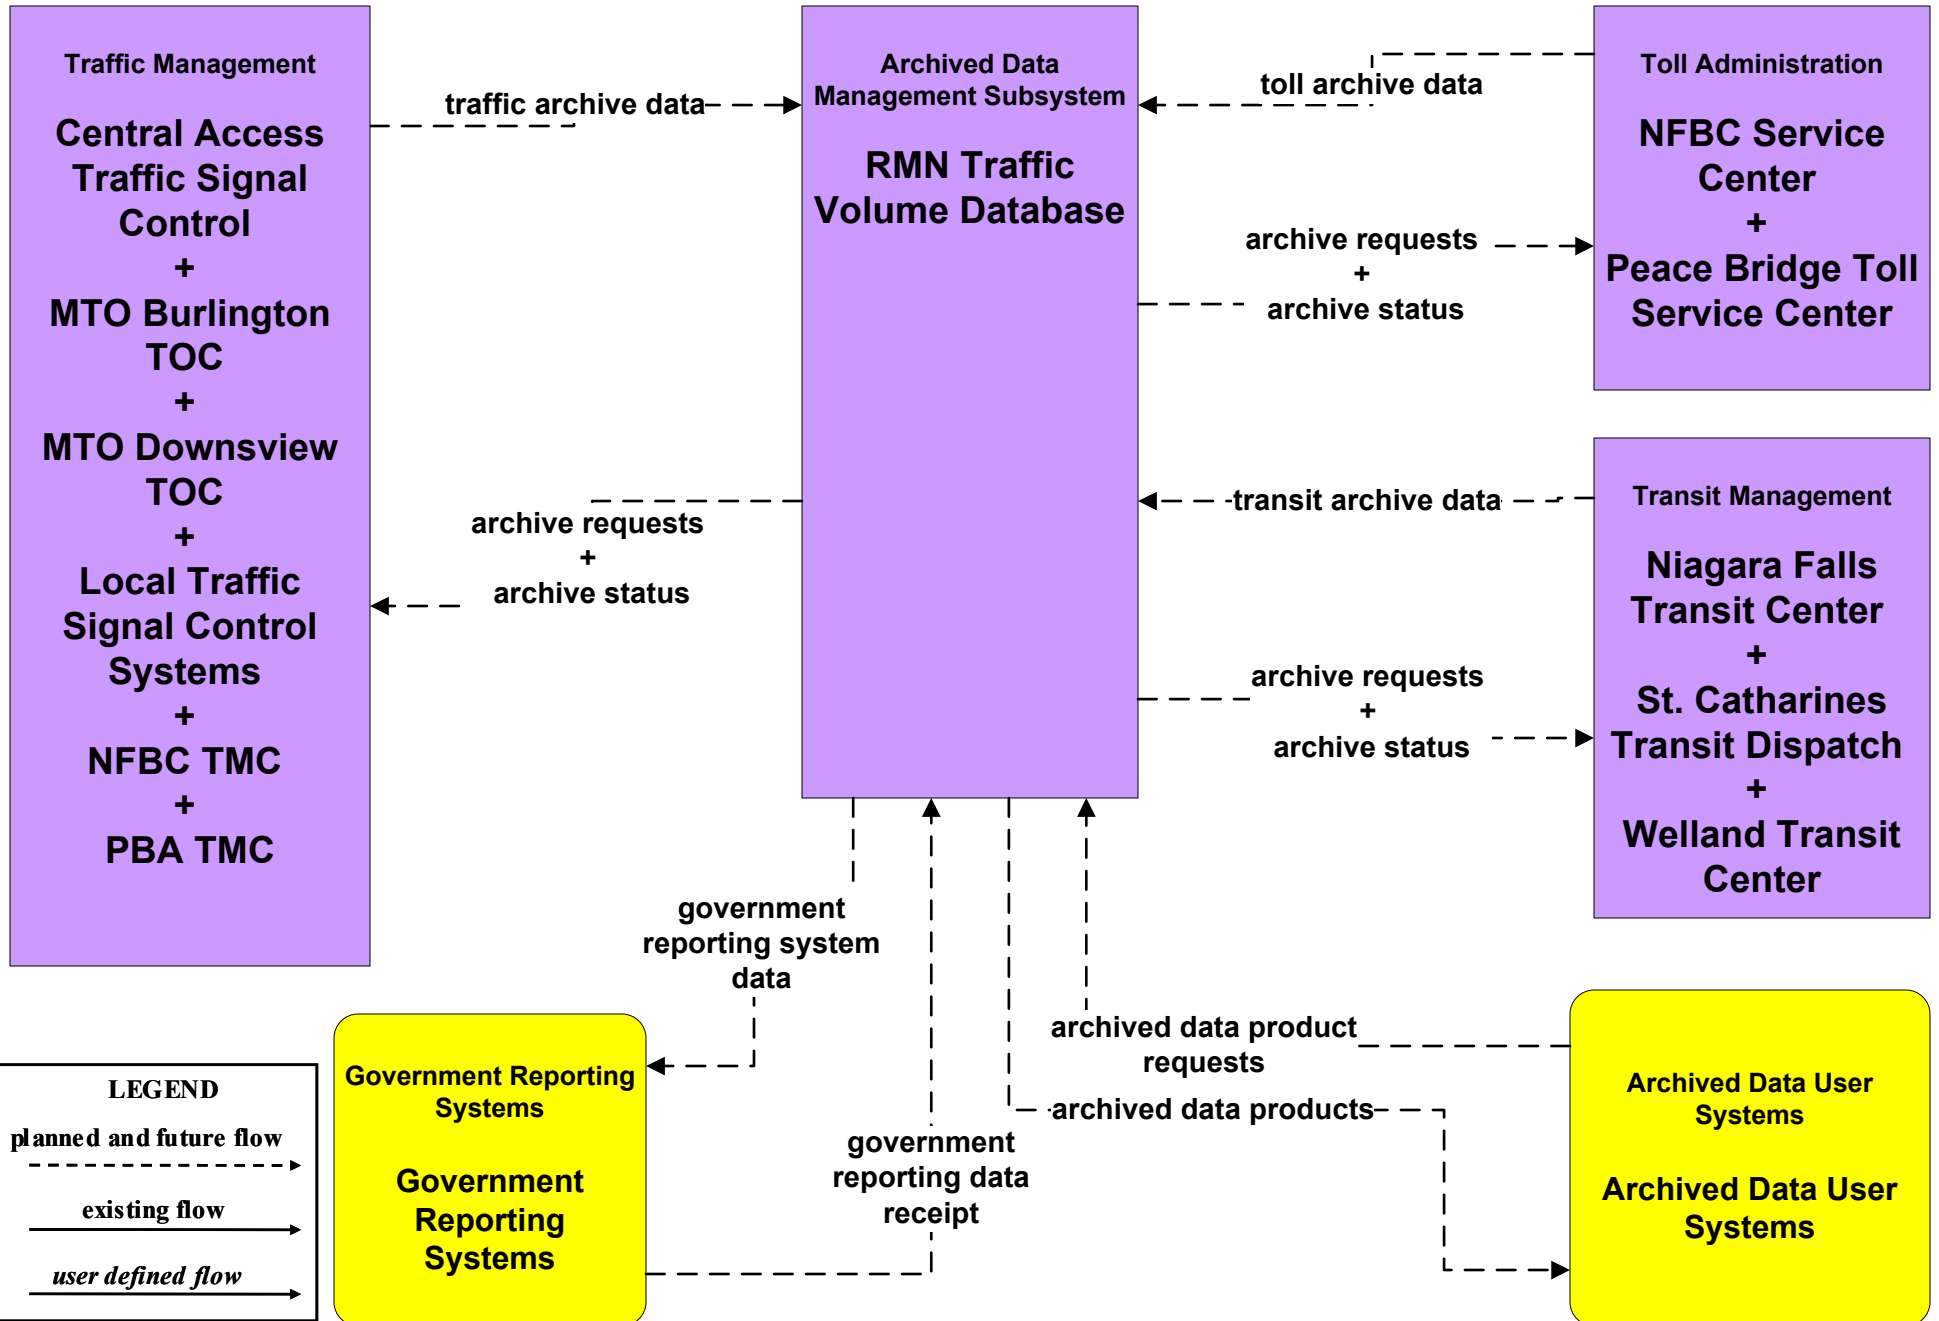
Traffic Management

Central Access Traffic Signal Control
+
MTO Burlington TOC
+
MTO Downsview TOC
+
Local Traffic Signal Control Systems
+
NFBC TMC
+
PBA TMC

traffic archive data

archive requests
+
archive status

Archived Data Management Subsystem

RMN Traffic Volume Database

toll archive data

archive requests
+
archive status

Toll Administration

NFBC Service Center
+
Peace Bridge Toll Service Center

transit archive data

archive requests
+
archive status

Transit Management

Niagara Falls Transit Center
+
St. Catharines Transit Dispatch
+
Welland Transit Center

government reporting system data

archived data product requests

archived data products

government reporting data receipt

LEGEND
planned and future flow
existing flow
user defined flow

Government Reporting Systems

Government Reporting Systems

Archived Data User Systems

Archived Data User Systems